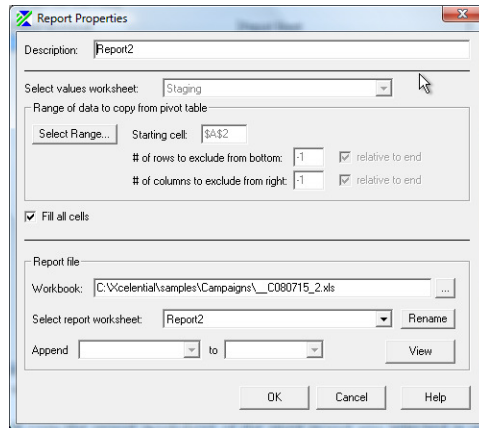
Report Properties

Description: Report2

Select values worksheet: Staging

Range of data to copy from pivot table

Select Range... Starting cell: $A$2

# of rows to exclude from bottom: -1 relative to end

# of columns to exclude from right: -1 relative to end

Fill all cells

Report file

Workbook: C:\Xcelential\samples\Campaigns\__C080715_2.xls ...

Select report worksheet: Report2 Rename

Append to View

OK Cancel Help